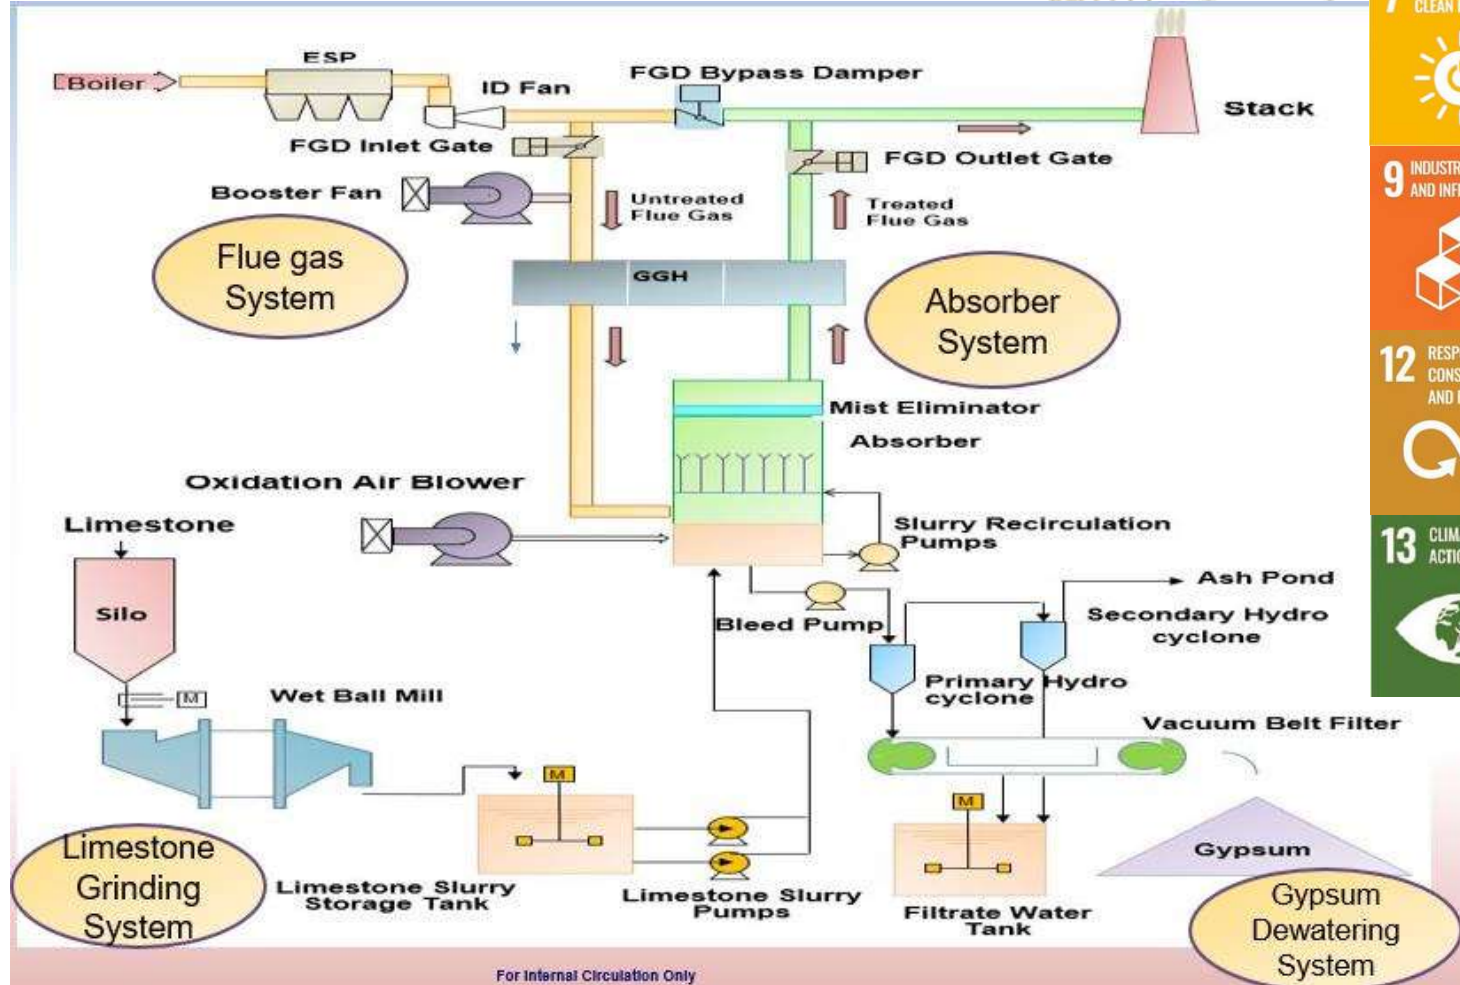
Boiler
ESP
ID Fan
FGD Bypass Damper
Stack
FGD Inlet Gate
FGD Outlet Gate
Booster Fan
Untreated Flue Gas
Treated Flue Gas
Flue gas System
GGH
Absorber System
Mist Eliminator
Absorber
Oxidation Air Blower
Limestone
Slurry Recirculation Pumps
Silo
Ash Pond
Bleed Pump
Secondary Hydro cyclone
M
Wet Ball Mill
Primary Hydro cyclone
Vacuum Belt Filter
M
M
Gypsum
Limestone Grinding System
Limestone Slurry Storage Tank
Limestone Slurry Pumps
Filtrate Water Tank
Gypsum Dewatering System
For Internal Circulation Only
7 CLEAN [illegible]
9 INDUSTR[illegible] AND INF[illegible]
12 RESP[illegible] CONS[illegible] AND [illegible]
13 CLIM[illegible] ACTI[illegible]